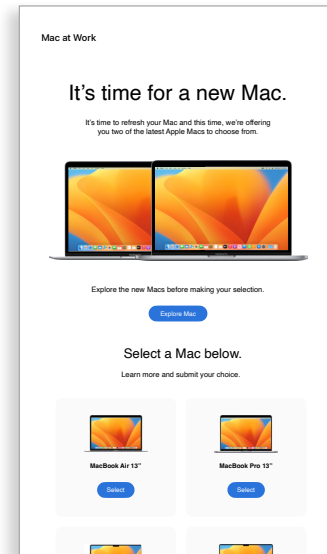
Mac at Work

It's time for a new Mac.

It's time to refresh your Mac and this time, we're offering you two of the latest Apple Macs to choose from.

Explore the new Macs before making your selection.

Explore Mac

Select a Mac below.

Learn more and submit your choice.

MacBook Air 13"

Select

MacBook Pro 13"

Select